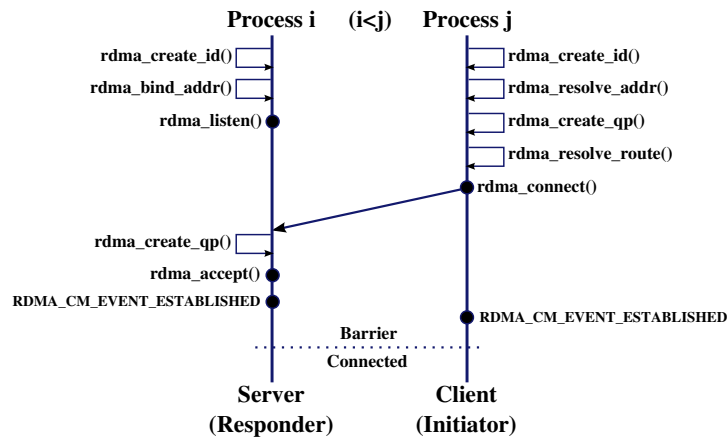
Process i (i<j) Process j

rdma_create_id()
rdma_bind_addr()
rdma_listen()

rdma_create_id()
rdma_resolve_addr()
rdma_create_qp()
rdma_resolve_route()
rdma_connect()

rdma_create_qp()
rdma_accept()
RDMA_CM_EVENT_ESTABLISHED

RDMA_CM_EVENT_ESTABLISHED

Barrier
Connected

Server
(Responder)

Client
(Initiator)